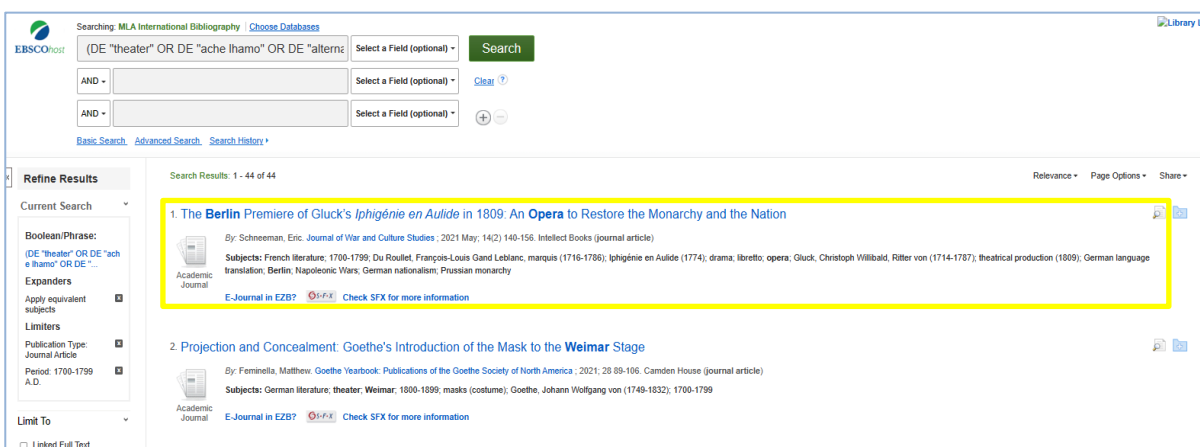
EBSCOhost

Searching: MLA International Bibliography | Choose Databases

(DE "theater" OR DE "ache lhamo" OR DE "alterna

Select a Field (optional)

Search

AND

Select a Field (optional)

Clear

AND

Select a Field (optional)

Basic Search Advanced Search Search History

Library l

Refine Results

Current Search

Boolean/Phrase:

(DE "theater" OR DE "ache lhamo" OR DE "...

Expanders

Apply equivalent subjects

Limiters

Publication Type: Journal Article

Period: 1700-1799 A.D.

Limit To

Linked Full Text

Search Results: 1 - 44 of 44

Relevance Page Options Share

1. The Berlin Premiere of Gluck's *Iphigénie en Aulide* in 1809: An Opera to Restore the Monarchy and the Nation

Academic Journal

By: Schneeman, Eric. Journal of War and Culture Studies ; 2021 May; 14(2) 140-156. Intellect Books (journal article)

Subjects: French literature; 1700-1799; Du Roullet, François-Louis Gand Leblanc, marquis (1716-1786); Iphigénie en Aulide (1774); drama; libretto; opera; Gluck, Christoph Willibald, Ritter von (1714-1787); theatrical production (1809); German language translation; Berlin; Napoleonic Wars; German nationalism; Prussian monarchy

E-Journal in EZB? S·F·X Check SFX for more information

2. Projection and Concealment: Goethe's Introduction of the Mask to the Weimar Stage

Academic Journal

By: Feminella, Matthew. Goethe Yearbook: Publications of the Goethe Society of North America ; 2021; 28 89-106. Camden House (journal article)

Subjects: German literature; theater; Weimar; 1800-1899; masks (costume); Goethe, Johann Wolfgang von (1749-1832); 1700-1799

E-Journal in EZB? S·F·X Check SFX for more information